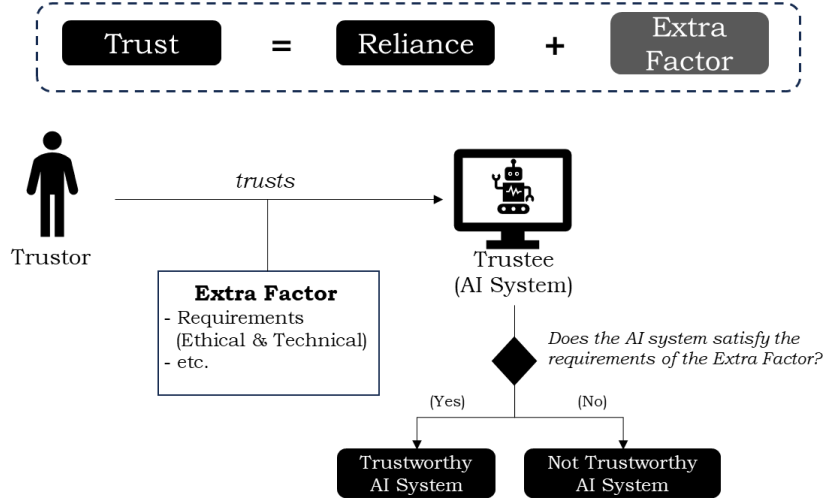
Trust = Reliance + Extra Factor

Trustor

trusts

Extra Factor
- Requirements (Ethical & Technical)
- etc.

Trustee (AI System)

Does the AI system satisfy the requirements of the Extra Factor?

(Yes)

(No)

Trustworthy AI System

Not Trustworthy AI System